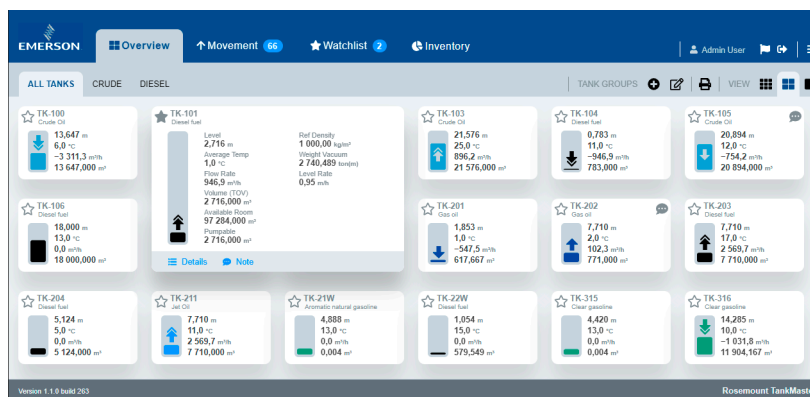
EMERSON

Overview
Movement 66
Watchlist 2
Inventory
Admin User

ALL TANKS CRUDE DIESEL
TANK GROUPS
VIEW

TK-100
Crude Oil
13,647 m
6,0 °C
−3 311,3 m³/h
13 647,000 m³

TK-101
Diesel fuel
Level
2,716 m
Average Temp
1,0 °C
Flow Rate
946,9 m³/h
Volume (TOV)
2 716,000 m³
Available Room
97 284,000 m³
Pumpable
2 716,000 m³
Ref Density
1 000,00 kg/m³
Weight Vacuum
2 740,489 ton(m)
Level Rate
0,95 m/h
Details
Note

TK-103
Crude Oil
21,576 m
25,0 °C
896,2 m³/h
21 576,000 m³

TK-104
Diesel fuel
0,783 m
11,0 °C
−946,9 m³/h
783,000 m³

TK-105
Crude Oil
20,894 m
12,0 °C
−754,2 m³/h
20 894,000 m³

TK-106
Diesel fuel
18,000 m
13,0 °C
0,0 m³/h
18 000,000 m³

TK-201
Gas oil
1,853 m
1,0 °C
−547,5 m³/h
617,667 m³

TK-202
Gas oil
7,710 m
2,0 °C
102,3 m³/h
771,000 m³

TK-203
Diesel fuel
7,710 m
17,0 °C
2 569,7 m³/h
7 710,000 m³

TK-204
Diesel fuel
5,124 m
5,0 °C
0,0 m³/h
5 124,000 m³

TK-211
Jet Oil
7,710 m
11,0 °C
2 569,7 m³/h
7 710,000 m³

TK-21W
Aromatic natural gasoline
4,888 m
13,0 °C
0,0 m³/h
0,004 m³

TK-22W
Diesel fuel
1,054 m
15,0 °C
0,0 m³/h
579,549 m³

TK-315
Clear gasoline
4,420 m
13,0 °C
0,0 m³/h
0,004 m³

TK-316
Clear gasoline
14,285 m
10,0 °C
−1 031,8 m³/h
11 904,167 m³

Version 1.1.0 build 263
Rosemount TankMaste